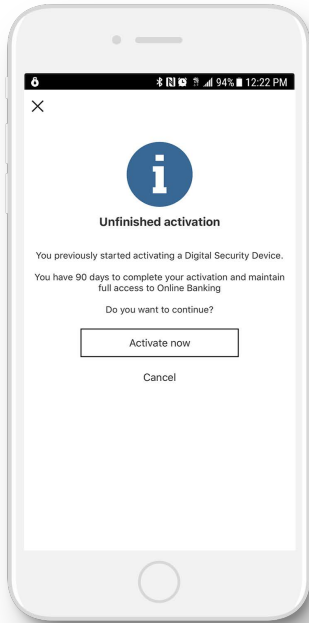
94% 12:22 PM

×

i

Unfinished activation

You previously started activating a Digital Security Device.

You have 90 days to complete your activation and maintain full access to Online Banking

Do you want to continue?

Activate now

Cancel